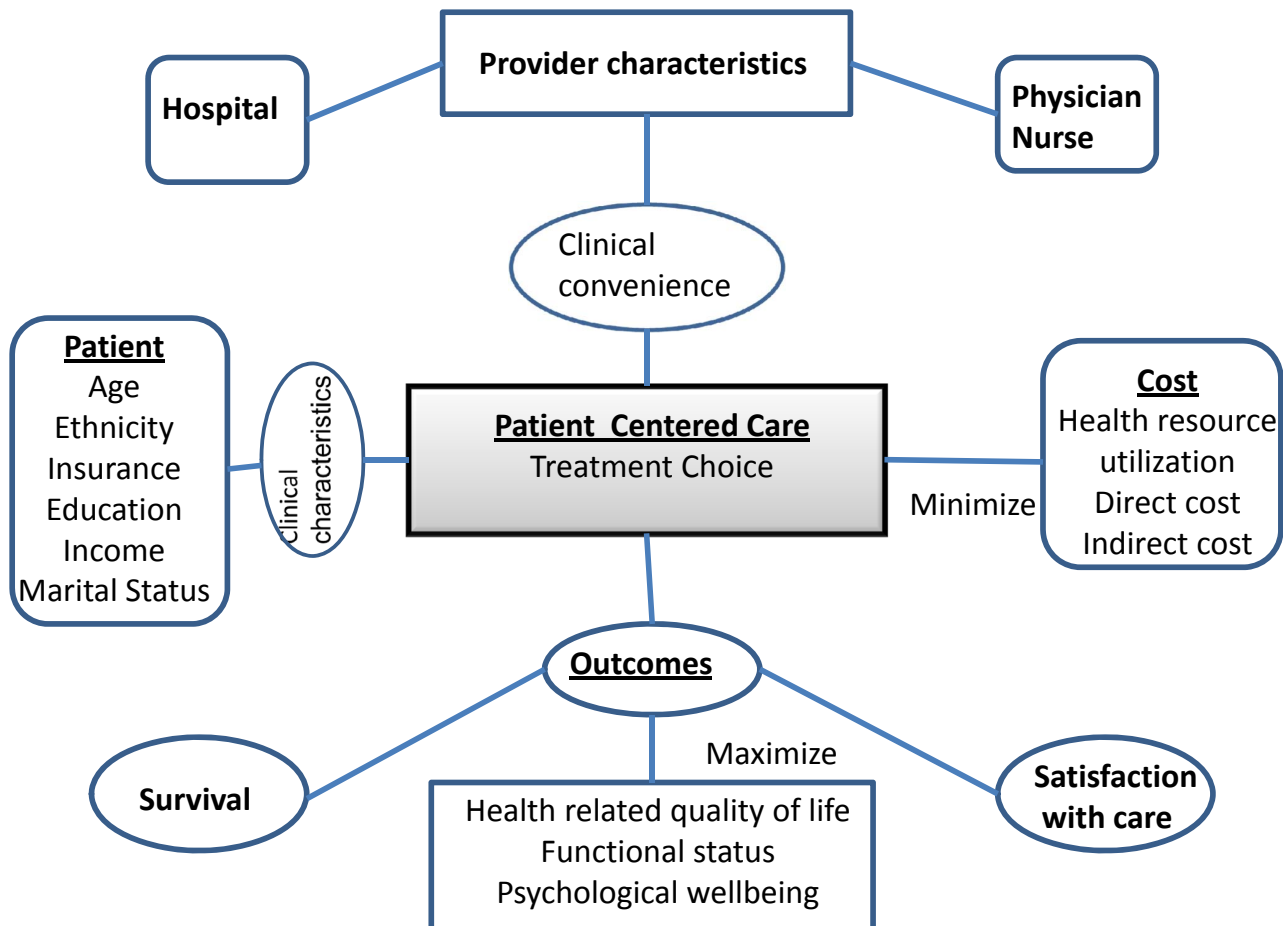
Provider characteristics

Hospital

Physician
Nurse

Clinical convenience

Patient
Age
Ethnicity
Insurance
Education
Income
Marital Status

Clinical characteristics

Patient Centered Care
Treatment Choice

Cost
Health resource utilization
Direct cost
Indirect cost

Minimize

Outcomes

Maximize

Survival

Health related quality of life
Functional status
Psychological wellbeing

Satisfaction with care